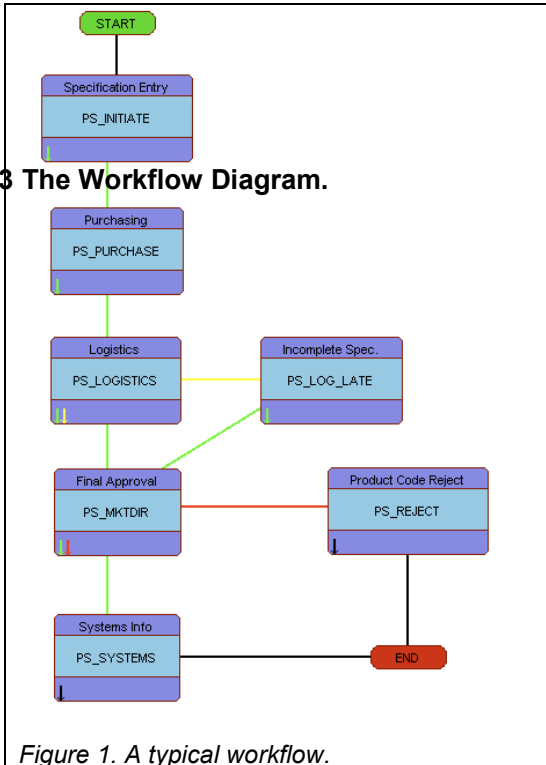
START

Specification Entry

PS_INITIATE

3 The Workflow Diagram.

Purchasing

PS_PURCHASE

Logistics

PS_LOGISTICS

Incomplete Spec.

PS_LOG_LATE

Final Approval

PS_MKTDIR

Product Code Reject

PS_REJECT

Systems Info

PS_SYSTEMS

END

Figure 1. A typical workflow.